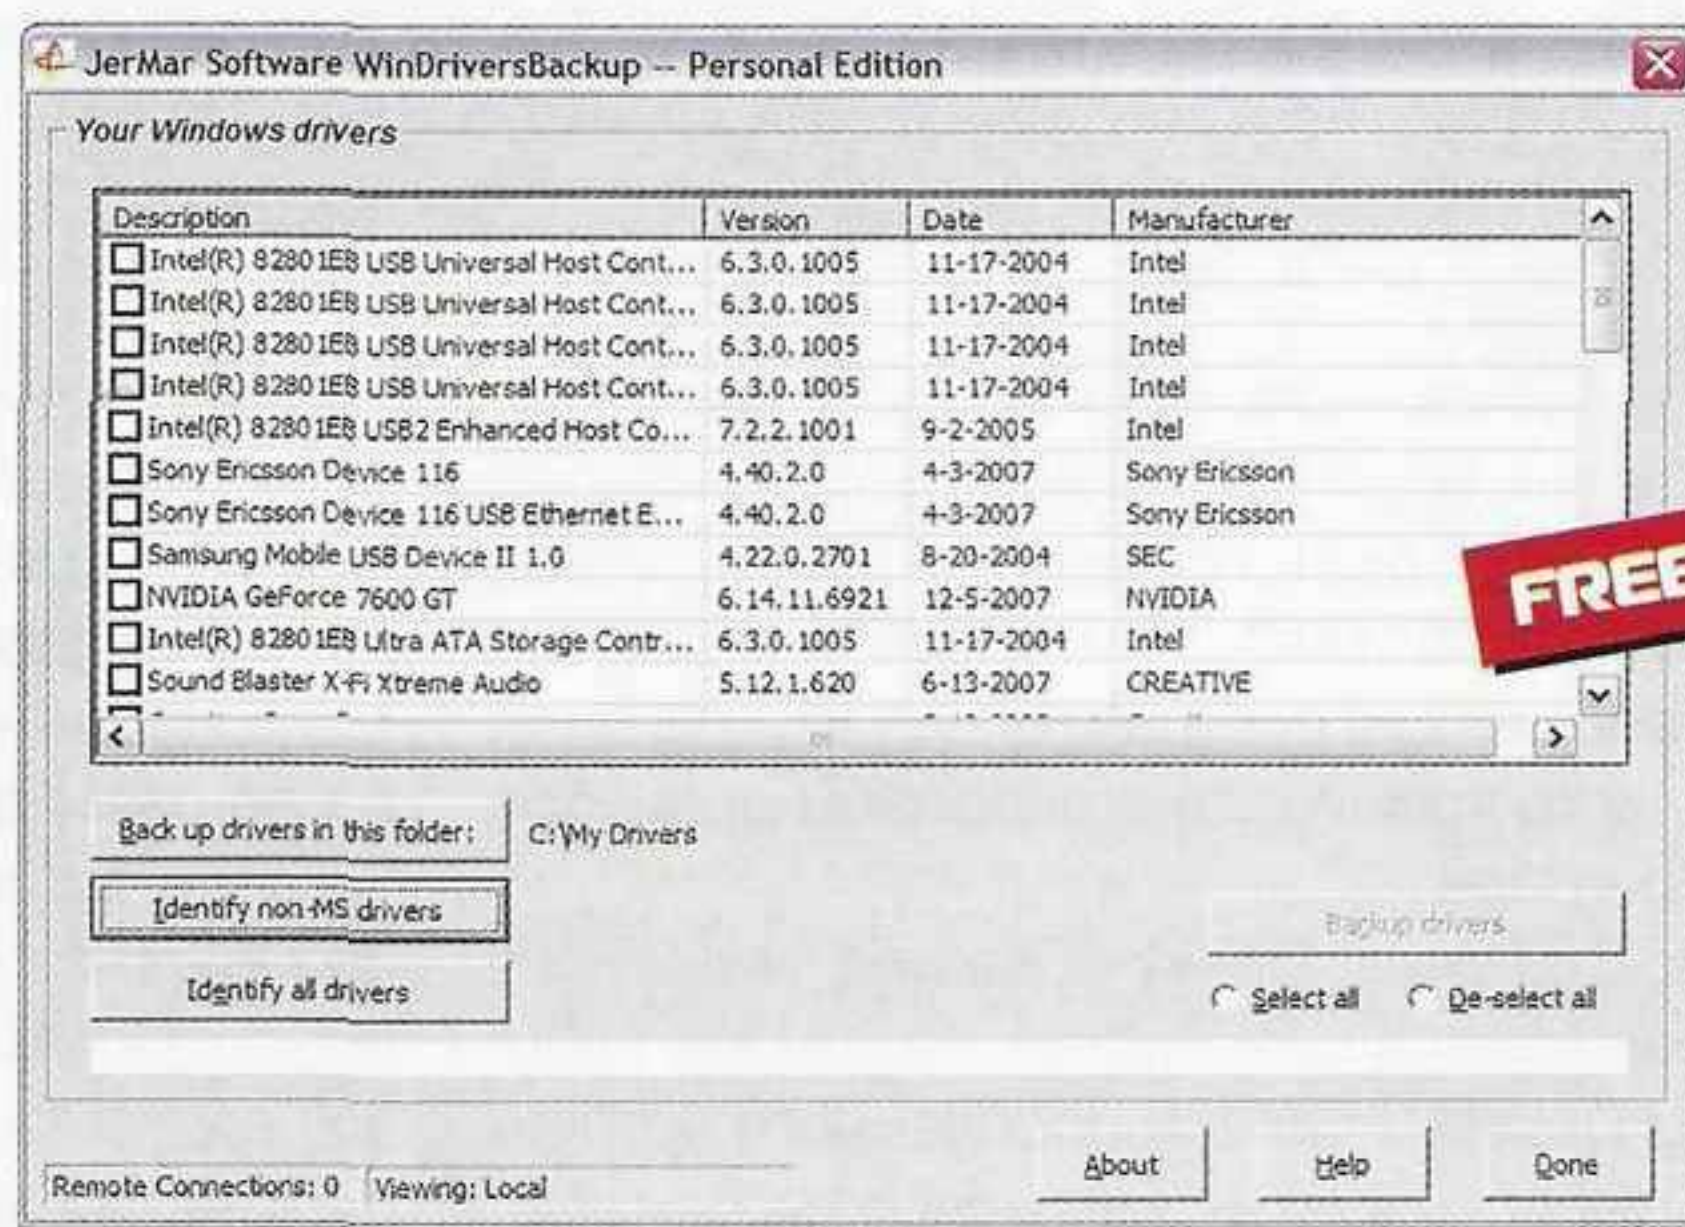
JerMar Software WinDriversBackup -- Personal Edition

Your Windows drivers

| Description | Version | Date | Manufacturer |
|---|---|---|---|
| Intel(R) 82801EB USB Universal Host Cont... | 6.3.0.1005 | 11-17-2004 | Intel |
| Intel(R) 82801EB USB Universal Host Cont... | 6.3.0.1005 | 11-17-2004 | Intel |
| Intel(R) 82801EB USB Universal Host Cont... | 6.3.0.1005 | 11-17-2004 | Intel |
| Intel(R) 82801EB USB Universal Host Cont... | 6.3.0.1005 | 11-17-2004 | Intel |
| Intel(R) 82801EB USB2 Enhanced Host Co... | 7.2.2.1001 | 9-2-2005 | Intel |
| Sony Ericsson Device 116 | 4.40.2.0 | 4-3-2007 | Sony Ericsson |
| Sony Ericsson Device 116 USB Ethernet E... | 4.40.2.0 | 4-3-2007 | Sony Ericsson |
| Samsung Mobile USB Device II 1.0 | 4.22.0.2701 | 8-20-2004 | SEC |
| NVIDIA GeForce 7600 GT | 6.14.11.6921 | 12-5-2007 | NVIDIA |
| Intel(R) 82801EB Ultra ATA Storage Contr... | 6.3.0.1005 | 11-17-2004 | Intel |
| Sound Blaster X-Fi Xtreme Audio | 5.12.1.620 | 6-13-2007 | CREATIVE |

FREE

Back up drivers in this folder: C:\My Drivers

Identify non-MS drivers

Identify all drivers

Backup drivers

Select all De-select all

Remote Connections: 0 Viewing: Local

About Help Done